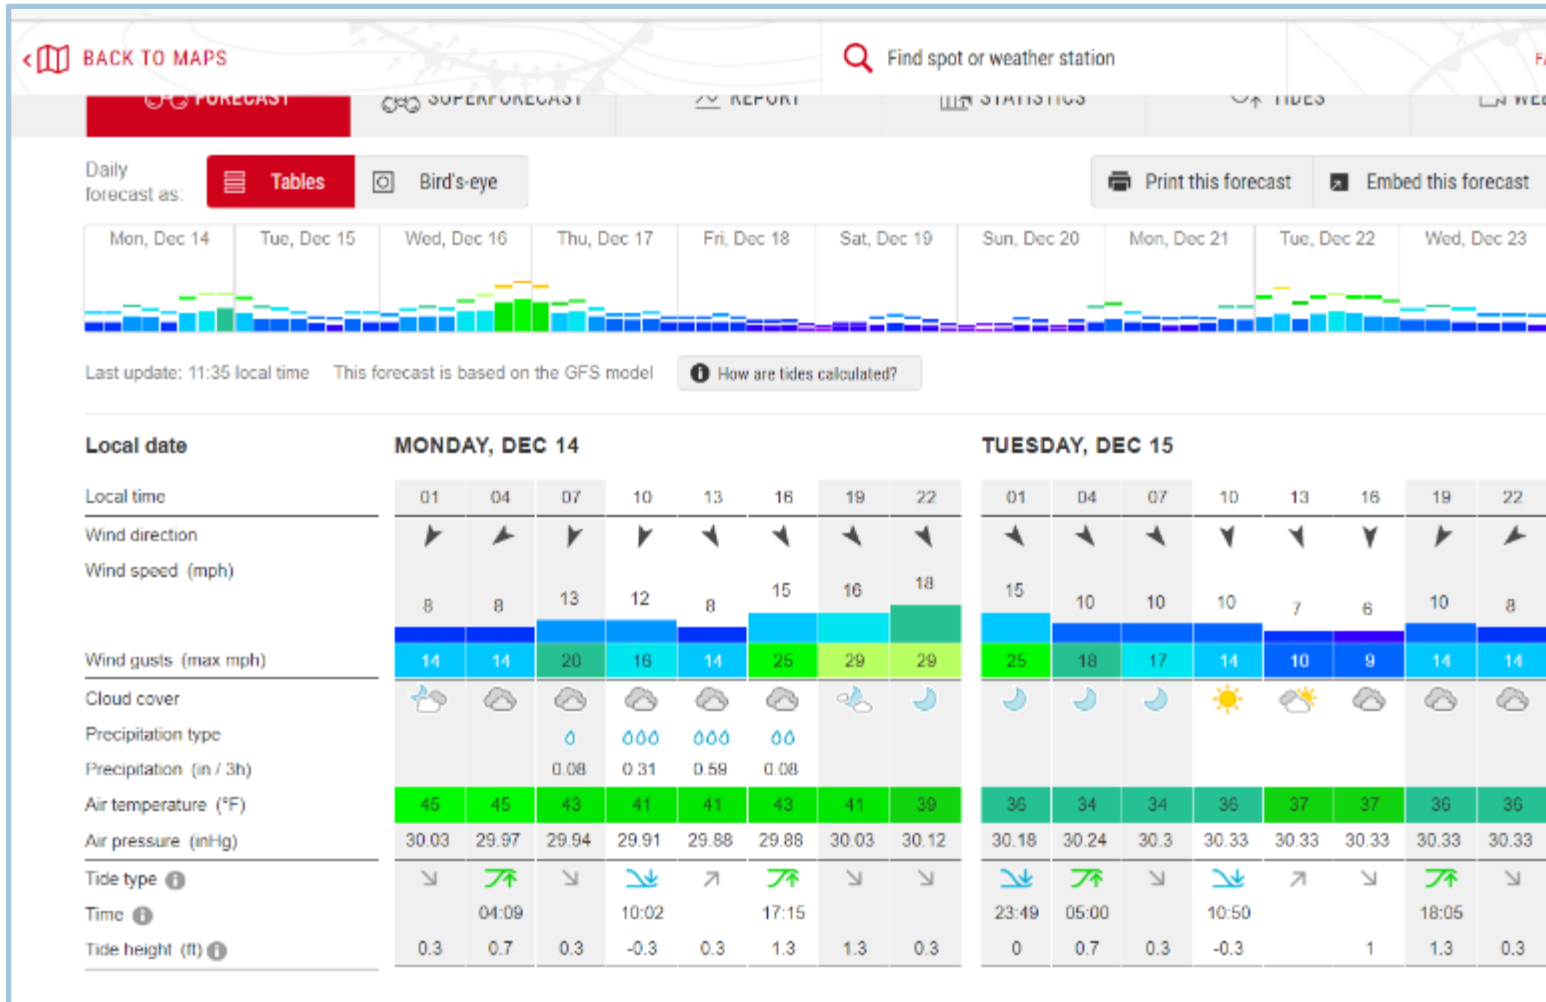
BACK TO MAPS

Find spot or weather station

FORECAST SUPERFORECAST REPORT STATISTICS TIDES WE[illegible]

Daily forecast as: Tables Bird's-eye

Print this forecast Embed this forecast

Mon, Dec 14 Tue, Dec 15 Wed, Dec 16 Thu, Dec 17 Fri, Dec 18 Sat, Dec 19 Sun, Dec 20 Mon, Dec 21 Tue, Dec 22 Wed, Dec 23

Last update: 11:35 local time This forecast is based on the GFS model How are tides calculated?

| Local date | MONDAY, DEC 14 | | | | | | | | TUESDAY, DEC 15 | | | | | | | |
|---|---|---|---|---|---|---|---|---|---|---|---|---|---|---|---|---|
| Local time | 01 | 04 | 07 | 10 | 13 | 16 | 19 | 22 | 01 | 04 | 07 | 10 | 13 | 16 | 19 | 22 |
| Wind direction | | | | | | | | | | | | | | | | |
| Wind speed (mph) | 8 | 8 | 13 | 12 | 8 | 15 | 16 | 18 | 15 | 10 | 10 | 10 | 7 | 6 | 10 | 8 |
| Wind gusts (max mph) | 14 | 14 | 20 | 16 | 14 | 25 | 29 | 29 | 25 | 18 | 17 | 14 | 10 | 9 | 14 | 14 |
| Cloud cover | | | | | | | | | | | | | | | | |
| Precipitation type | | | | | | | | | | | | | | | | |
| Precipitation (in / 3h) | | | 0.08 | 0.31 | 0.59 | 0.08 | | | | | | | | | | |
| Air temperature (°F) | 45 | 45 | 43 | 41 | 41 | 43 | 41 | 39 | 36 | 34 | 34 | 36 | 37 | 37 | 36 | 36 |
| Air pressure (inHg) | 30.03 | 29.97 | 29.94 | 29.91 | 29.88 | 29.88 | 30.03 | 30.12 | 30.18 | 30.24 | 30.3 | 30.33 | 30.33 | 30.33 | 30.33 | 30.33 |
| Tide type | | | | | | | | | | | | | | | | |
| Time | | 04:09 | | 10:02 | | 17:15 | | | 23:49 | 05:00 | | 10:50 | | | 18:05 | |
| Tide height (ft) | 0.3 | 0.7 | 0.3 | -0.3 | 0.3 | 1.3 | 1.3 | 0.3 | 0 | 0.7 | 0.3 | -0.3 | | 1 | 1.3 | 0.3 |